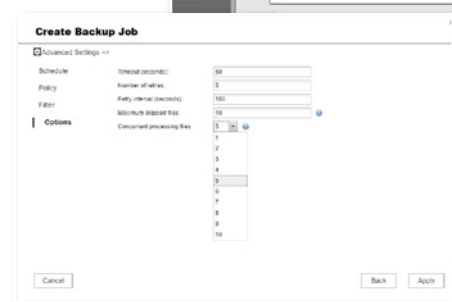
Create Backup Job

Advanced Settings >>

Schedule

Policy

Filter

Options

Timeout (seconds): 60

Number of retries: 5

Retry interval (seconds): 180

Maximum skipped files: 10

Concurrent processing files: 5

1
2
3
4
5
6
7
8
9
10

Cancel

Back

Apply